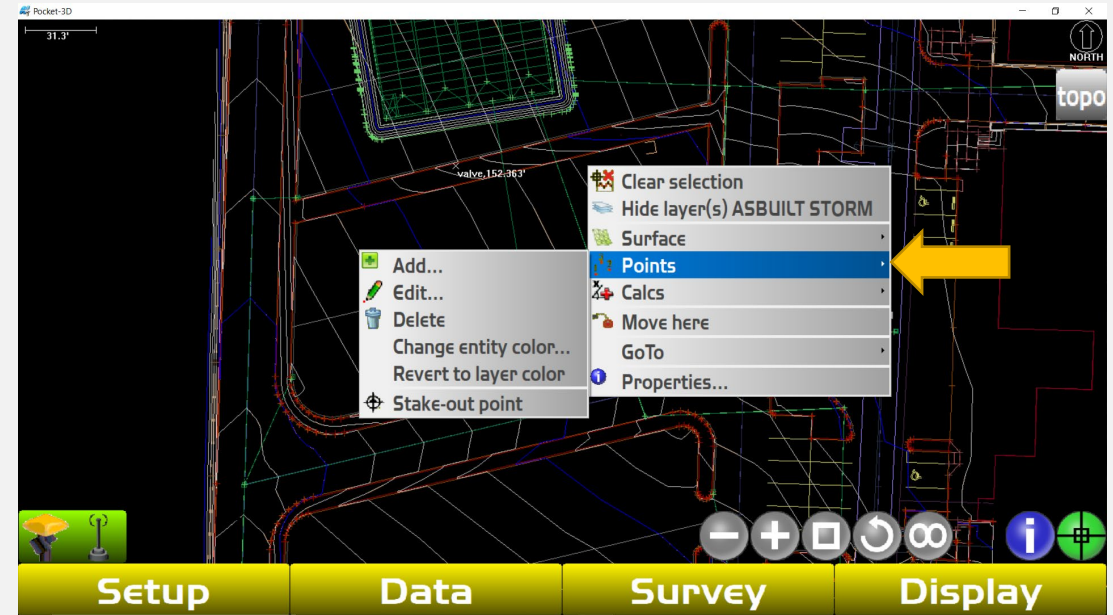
Pocket-3D

31.3'

NORTH

topo

valve,152.363'

Clear selection
Hide layer(s) ASBUILT STORM
Surface
Points
Calcs
Move here
GoTo
Properties...

Add...
Edit...
Delete
Change entity color...
Revert to layer color
Stake-out point

Setup
Data
Survey
Display